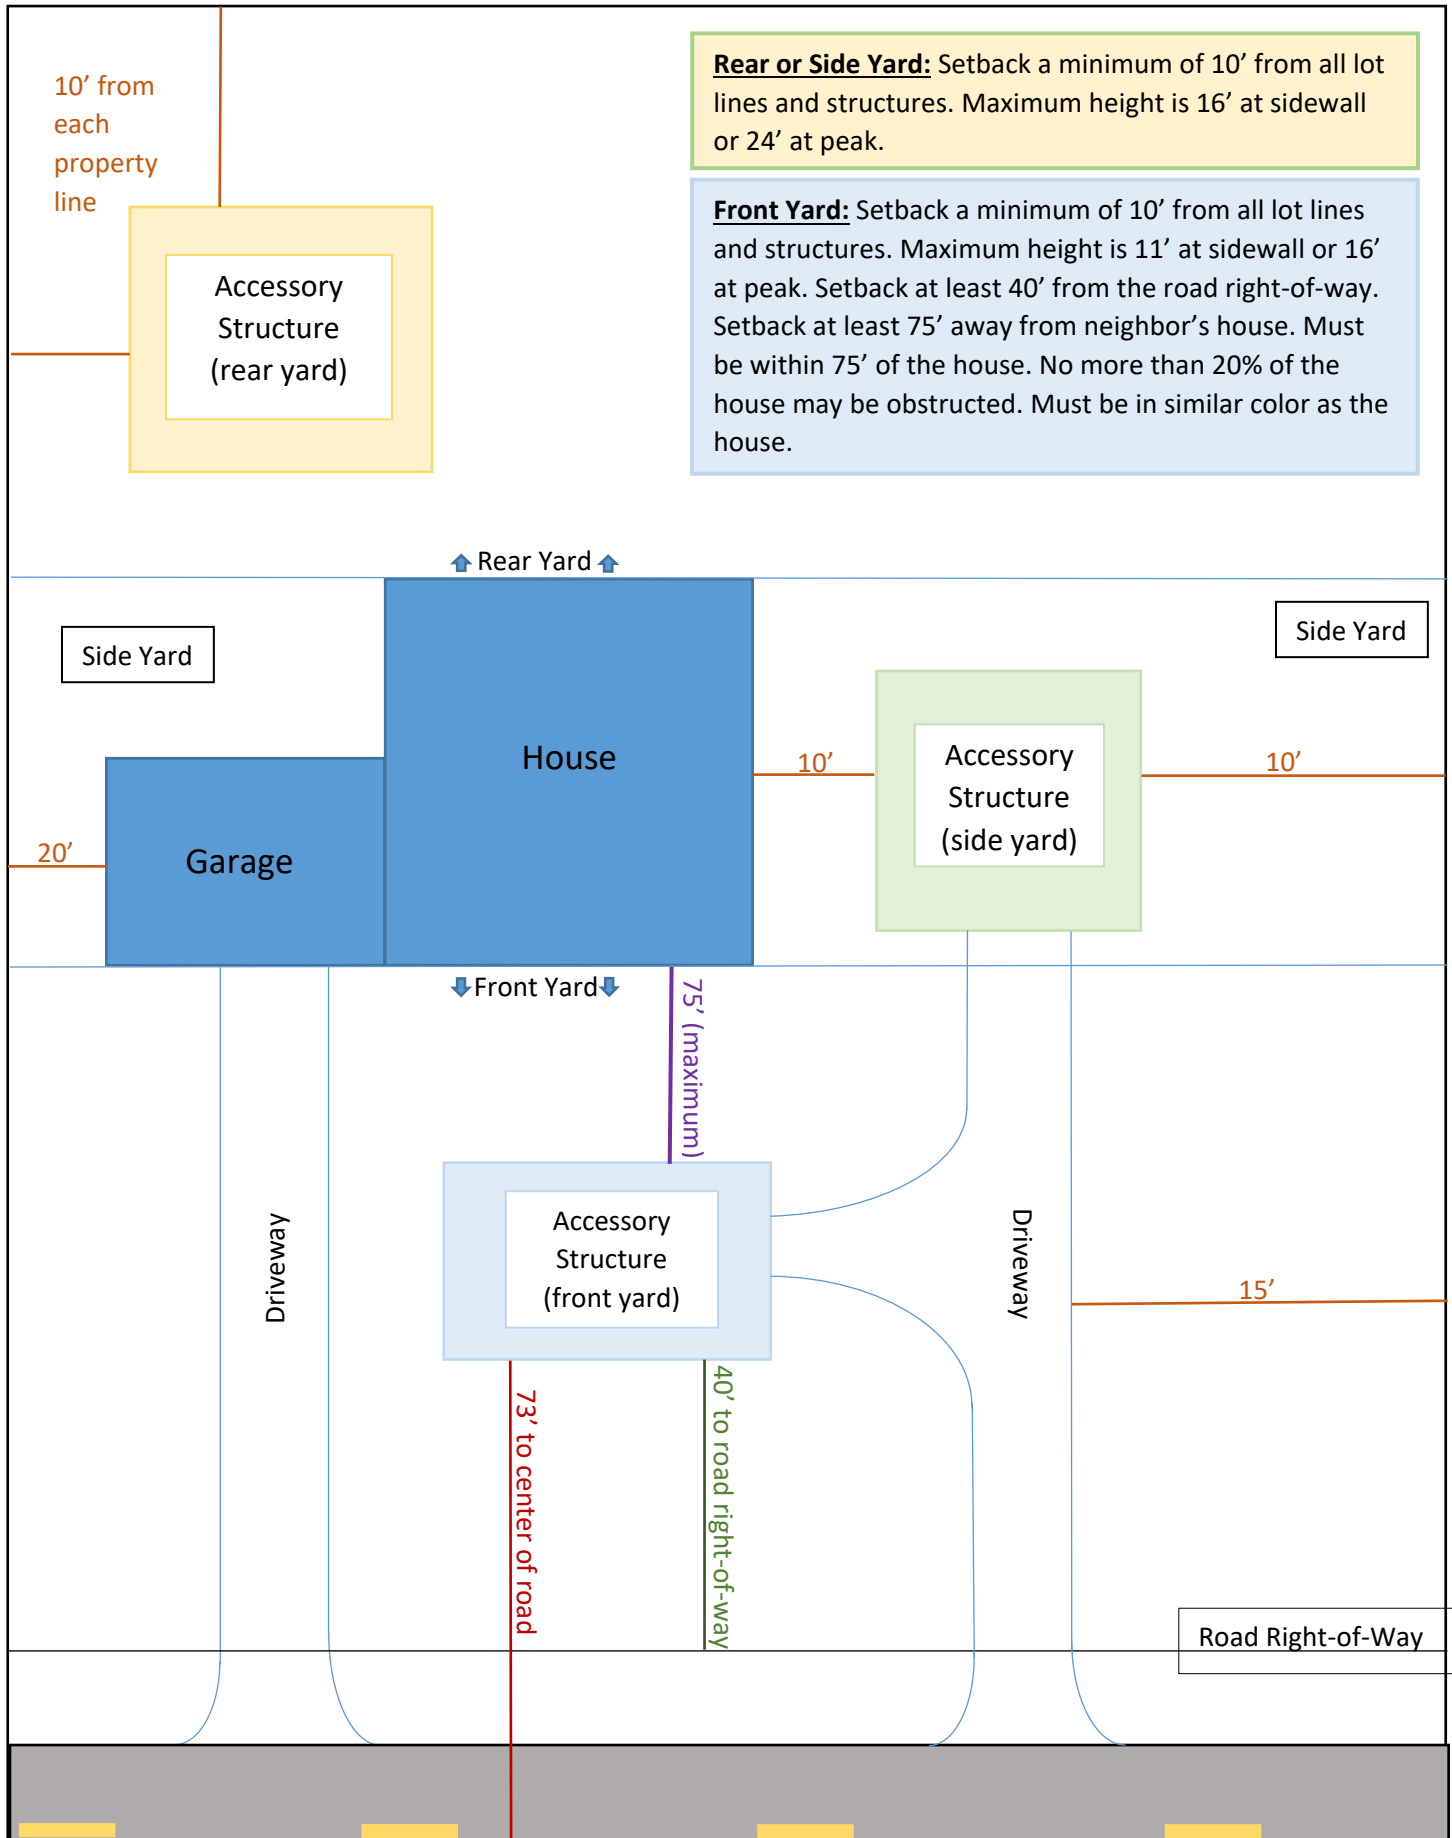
10’ from each property line

Accessory Structure (rear yard)

**Rear or Side Yard:** Setback a minimum of 10’ from all lot lines and structures. Maximum height is 16’ at sidewall or 24’ at peak.

**Front Yard:** Setback a minimum of 10’ from all lot lines and structures. Maximum height is 11’ at sidewall or 16’ at peak. Setback at least 40’ from the road right-of-way. Setback at least 75’ away from neighbor’s house. Must be within 75’ of the house. No more than 20% of the house may be obstructed. Must be in similar color as the house.

Rear Yard

Side Yard

Side Yard

House

10’

Accessory Structure (side yard)

10’

20’

Garage

Front Yard

75’ (maximum)

Driveway

Accessory Structure (front yard)

Driveway

15’

73’ to center of road

40’ to road right-of-way

Road Right-of-Way